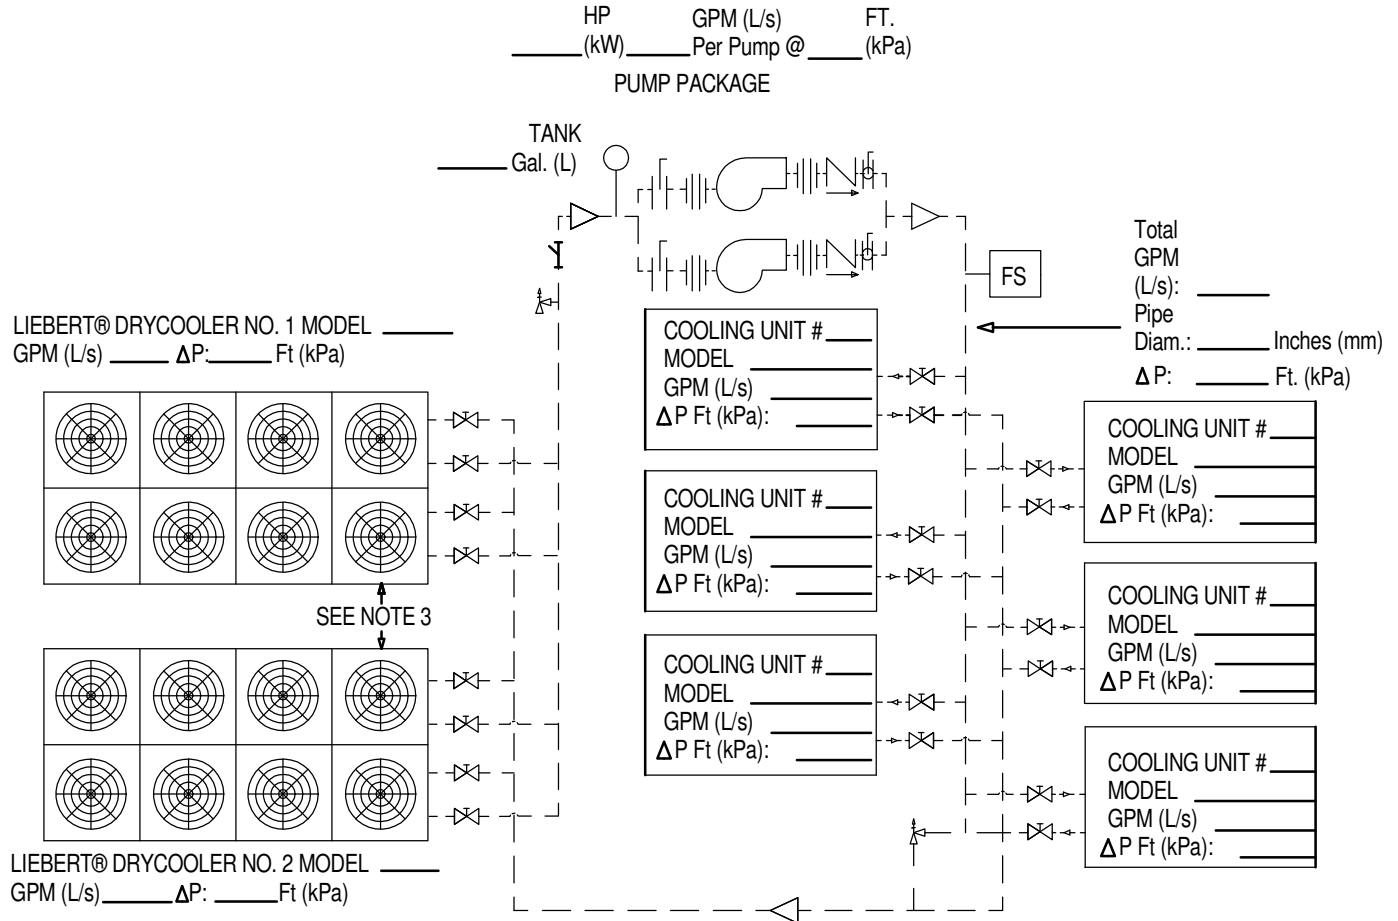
HP GPM (L/s) FT.
_____ (kW) _____ Per Pump @ _____ (kPa)

PUMP PACKAGE

TANK
_____ Gal. (L)

FS

Total GPM (L/s): _____
Pipe Diam.: _____ Inches (mm)
ΔP: _____ Ft. (kPa)

LIEBERT® DRYCOOLER NO. 1 MODEL _____
GPM (L/s) _____ ΔP: _____ Ft (kPa)

COOLING UNIT # _____
MODEL _____
GPM (L/s) _____
ΔP Ft (kPa): _____

COOLING UNIT # _____
MODEL _____
GPM (L/s) _____
ΔP Ft (kPa): _____

COOLING UNIT # _____
MODEL _____
GPM (L/s) _____
ΔP Ft (kPa): _____

COOLING UNIT # _____
MODEL _____
GPM (L/s) _____
ΔP Ft (kPa): _____

COOLING UNIT # _____
MODEL _____
GPM (L/s) _____
ΔP Ft (kPa): _____

COOLING UNIT # _____
MODEL _____
GPM (L/s) _____
ΔP Ft (kPa): _____

SEE NOTE 3

LIEBERT® DRYCOOLER NO. 2 MODEL _____
GPM (L/s) _____ ΔP: _____ Ft (kPa)